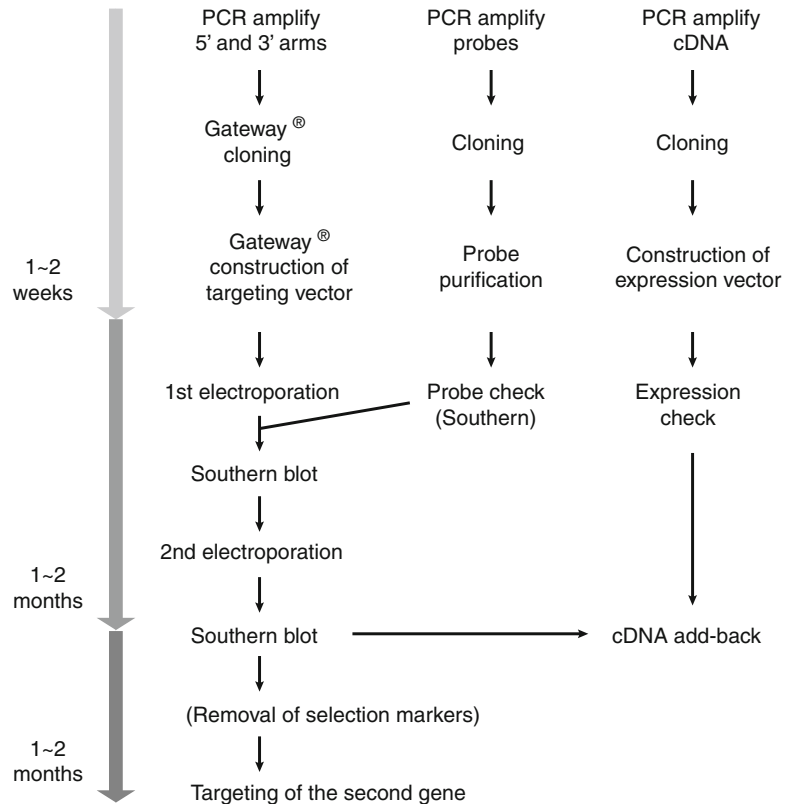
PCR amplify 5' and 3' arms

Gateway ® cloning

Gateway ® construction of targeting vector

1st electroporation

Southern blot

2nd electroporation

Southern blot

(Removal of selection markers)

Targeting of the second gene

PCR amplify probes

Cloning

Probe purification

Probe check (Southern)

PCR amplify cDNA

Cloning

Construction of expression vector

Expression check

cDNA add-back

1~2 weeks

1~2 months

1~2 months